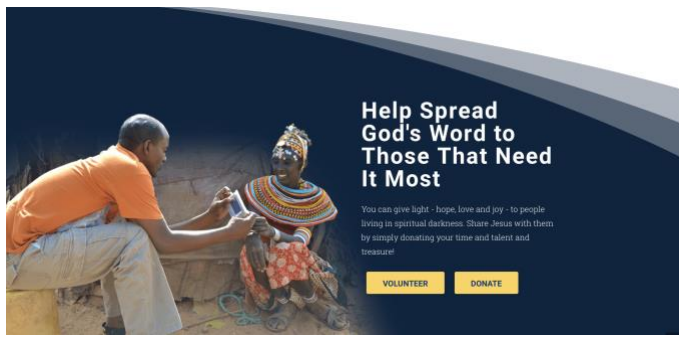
Help Spread God's Word to Those That Need It Most

You can give light - hope, love and joy - to people living in spiritual darkness. Share Jesus with them by simply donating your time and talent and treasure!

VOLUNTEER

DONATE